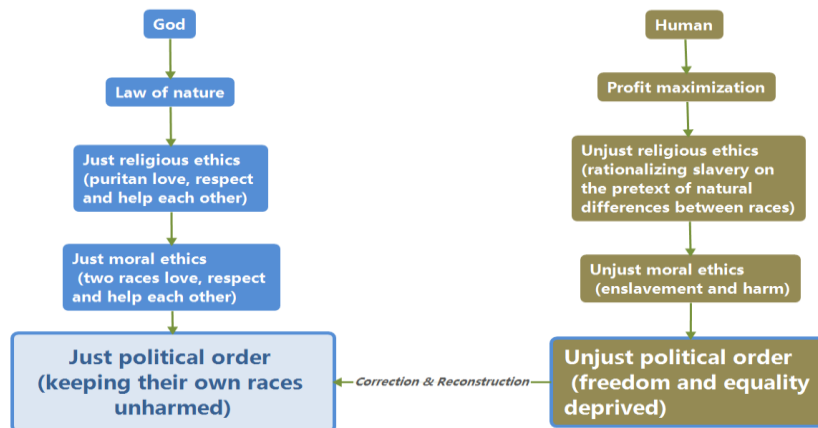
God

Law of nature

Just religious ethics (puritan love, respect and help each other)

Just moral ethics (two races love, respect and help each other)

Just political order (keeping their own races unharmed)

Human

Profit maximization

Unjust religious ethics (rationalizing slavery on the pretext of natural differences between races)

Unjust moral ethics (enslavement and harm)

Unjust political order (freedom and equality deprived)

Correction & Reconstruction